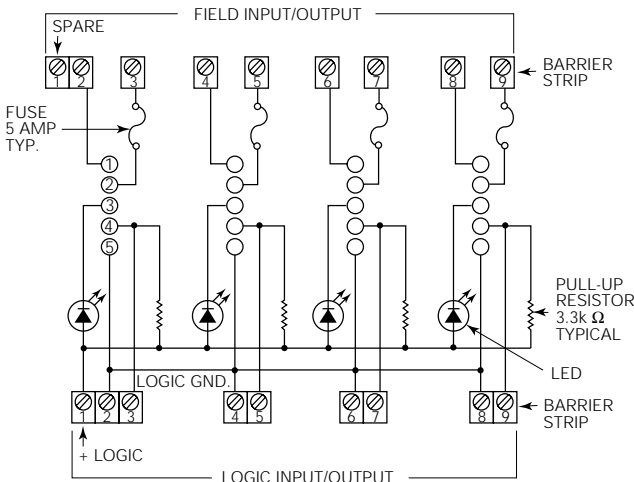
FIELD INPUT/OUTPUT

SPARE

1 2 3 4 5 6 7 8 9

BARRIER STRIP

FUSE 5 AMP TYP.

1
2
3
4
5

PULL-UP RESISTOR 3.3k $\Omega$ TYPICAL

LED

LOGIC GND.

1 2 3 4 5 6 7 8 9

BARRIER STRIP

+ LOGIC

LOGIC INPUT/OUTPUT